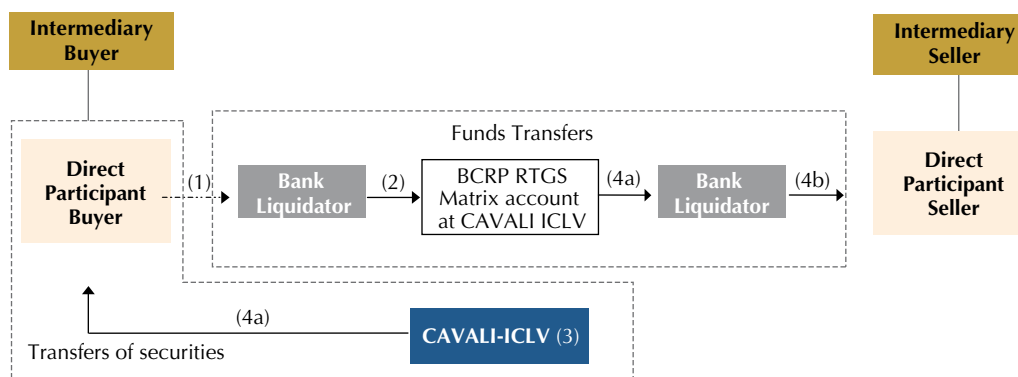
Intermediary Buyer

Intermediary Seller

Funds Transfers

Direct Participant Buyer

(1)

Bank Liquidator

(2)

BCRP RTGS Matrix account at CAVALI ICLV

(4a)

Bank Liquidator

(4b)

Direct Participant Seller

(4a)

CAVALI-ICLV (3)

Transfers of securities